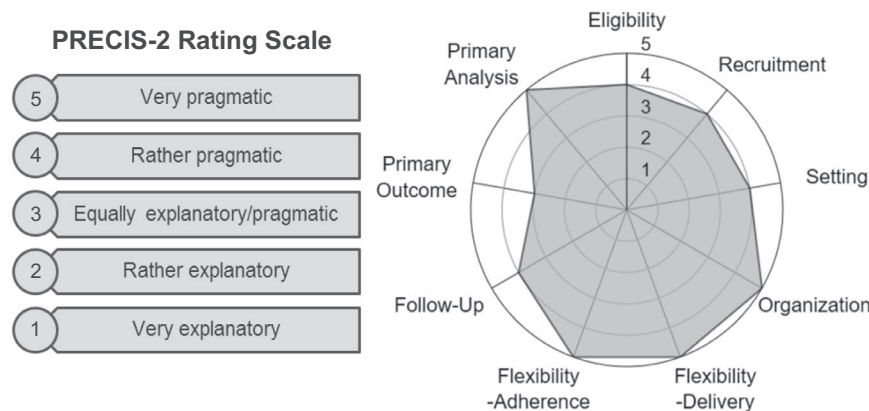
PRECIS-2 Rating Scale

5 Very pragmatic

4 Rather pragmatic

3 Equally explanatory/pragmatic

2 Rather explanatory

1 Very explanatory

Eligibility
5
4
3
2
1
Recruitment
Setting
Organization
Flexibility -Delivery
Flexibility -Adherence
Follow-Up
Primary Outcome
Primary Analysis